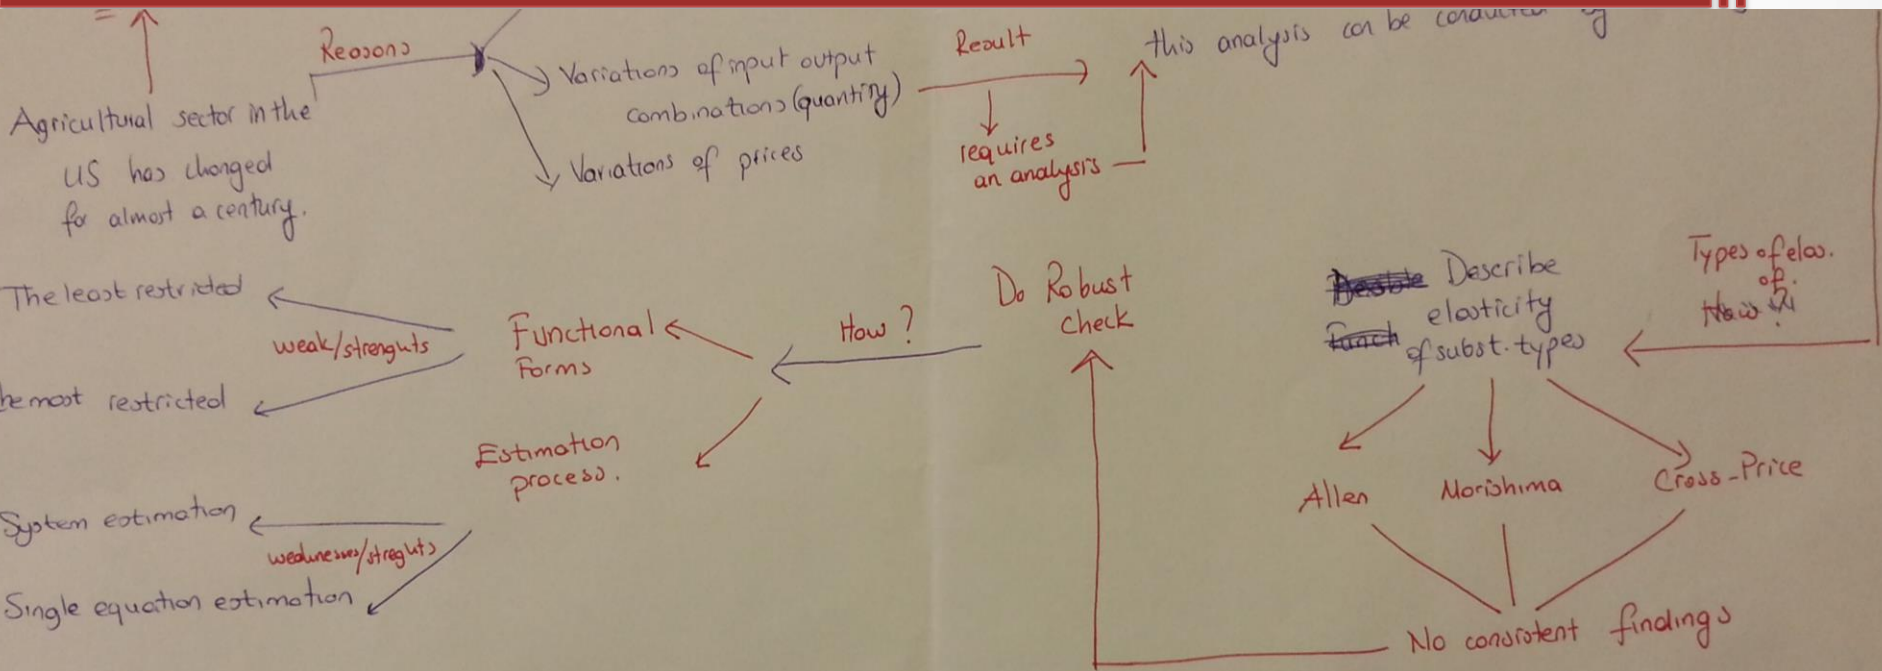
Reasons

Agricultural sector in the US has changed for almost a century.

Variations of input output combinations (quantity)

Variations of prices

Result

requires an analysis

this analysis can be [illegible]

Do Robust check

How ?

Functional Forms

Estimation process.

The least restricted

weak/strenghts

he most restricted

System estimation

weaknesses/streghts

Single equation estimation

~~Describe~~ Describe elasticity ~~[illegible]~~ of subst. types

Types of elas. of.
~~How~~ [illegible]

Allen

Morishima

Cross-Price

No consistent findings